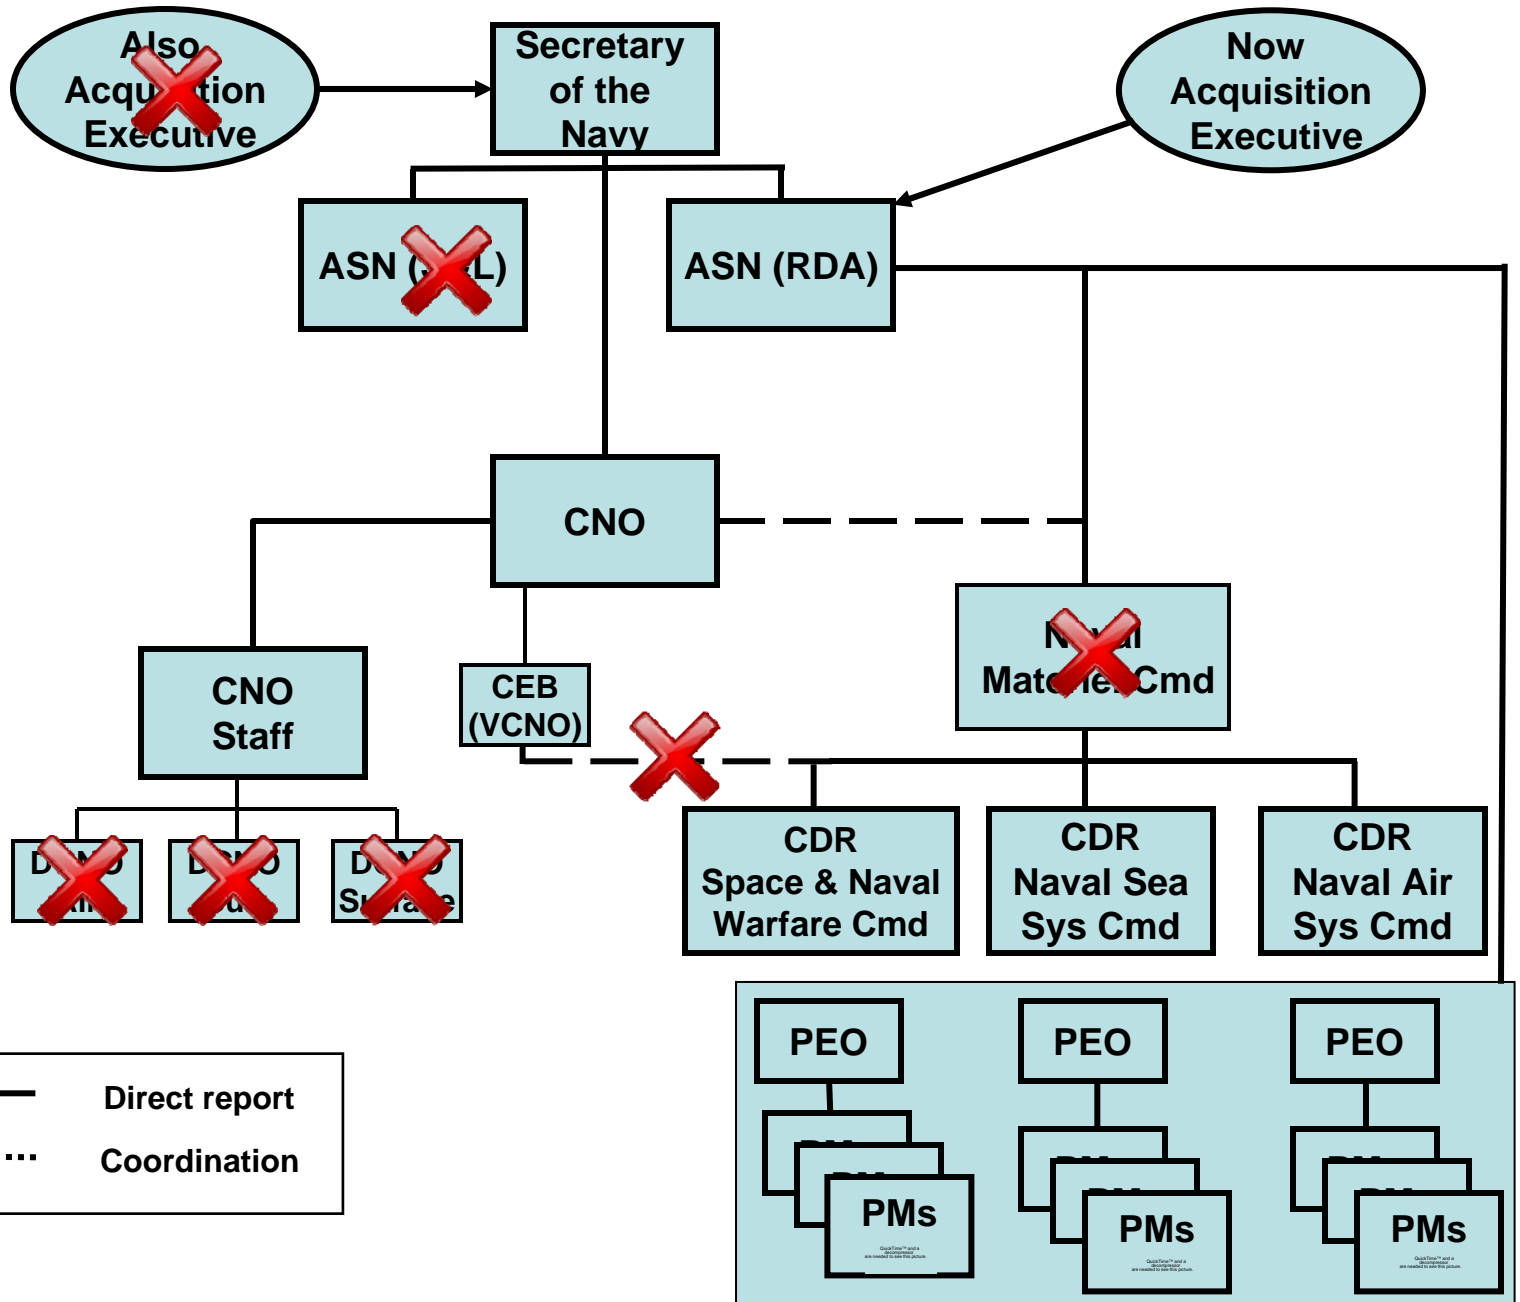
Also Acqu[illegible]tion Executive

Secretary of the Navy

Now Acquisition Executive

ASN ([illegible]L)

ASN (RDA)

CNO

CNO Staff

CEB (VCNO)

N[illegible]al Mate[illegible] Cmd

D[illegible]O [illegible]

D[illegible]O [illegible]

D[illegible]O S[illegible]e

CDR Space & Naval Warfare Cmd

CDR Naval Sea Sys Cmd

CDR Naval Air Sys Cmd

PEO

PEO

PEO

PMs

PMs

PMs

Direct report

Coordination